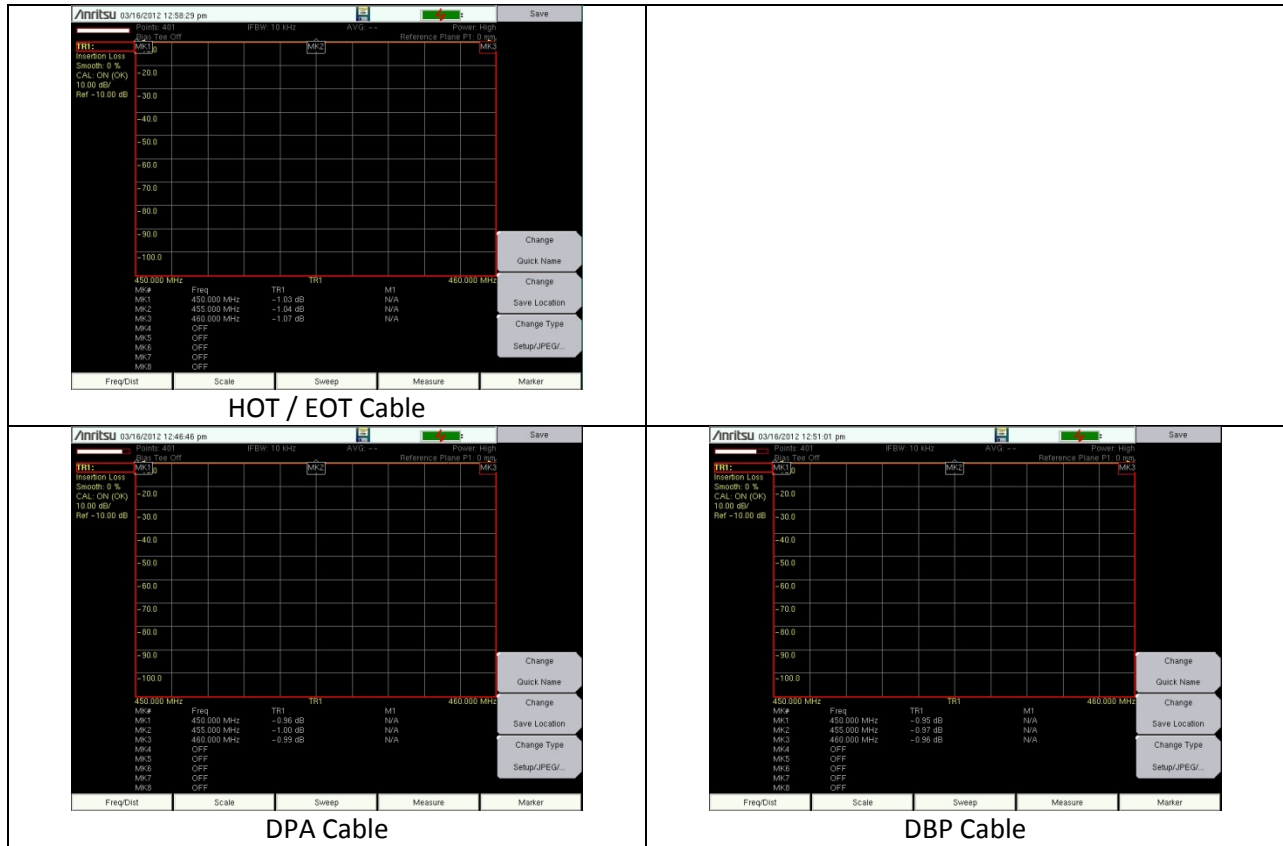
Anritsu 03/16/2012 12:58:29 pm

Save

Points: 401 IFBW: 10 kHz AVG: -- Power: High
Bias Tee Off Reference Plane P1: 0 mm

TR1:
Insertion Loss
Smooth: 0 %
CAL: ON (OK)
10.00 dB/
Ref -10.00 dB

MK1 MK2 MK3

-20.0
-30.0
-40.0
-50.0
-60.0
-70.0
-80.0
-90.0
-100.0

450.000 MHz TR1 460.000 MHz

| MK# | Freq | TR1 | M1 |
|---|---|---|---|
| MK1 | 450.000 MHz | -1.03 dB | N/A |
| MK2 | 455.000 MHz | -1.04 dB | N/A |
| MK3 | 460.000 MHz | -1.07 dB | N/A |
| MK4 | OFF | | |
| MK5 | OFF | | |
| MK6 | OFF | | |
| MK7 | OFF | | |
| MK8 | OFF | | |

Change Quick Name
Change Save Location
Change Type Setup/JPEG/...

Freq/Dist Scale Sweep Measure Marker

HOT / EOT Cable

Anritsu 03/16/2012 12:46:46 pm

Save

Points: 401 IFBW: 10 kHz AVG: -- Power: High
Bias Tee Off Reference Plane P1: 0 mm

TR1:
Insertion Loss
Smooth: 0 %
CAL: ON (OK)
10.00 dB/
Ref -10.00 dB

MK1 MK2 MK3

-20.0
-30.0
-40.0
-50.0
-60.0
-70.0
-80.0
-90.0
-100.0

450.000 MHz TR1 460.000 MHz

| MK# | Freq | TR1 | M1 |
|---|---|---|---|
| MK1 | 450.000 MHz | -0.96 dB | N/A |
| MK2 | 455.000 MHz | -1.00 dB | N/A |
| MK3 | 460.000 MHz | -0.99 dB | N/A |
| MK4 | OFF | | |
| MK5 | OFF | | |
| MK6 | OFF | | |
| MK7 | OFF | | |
| MK8 | OFF | | |

Change Quick Name
Change Save Location
Change Type Setup/JPEG/...

Freq/Dist Scale Sweep Measure Marker

DPA Cable

Anritsu 03/16/2012 12:51:01 pm

Save

Points: 401 IFBW: 10 kHz AVG: -- Power: High
Bias Tee Off Reference Plane P1: 0 mm

TR1:
Insertion Loss
Smooth: 0 %
CAL: ON (OK)
10.00 dB/
Ref -10.00 dB

MK1 MK2 MK3

-20.0
-30.0
-40.0
-50.0
-60.0
-70.0
-80.0
-90.0
-100.0

450.000 MHz TR1 460.000 MHz

| MK# | Freq | TR1 | M1 |
|---|---|---|---|
| MK1 | 450.000 MHz | -0.95 dB | N/A |
| MK2 | 455.000 MHz | -0.97 dB | N/A |
| MK3 | 460.000 MHz | -0.96 dB | N/A |
| MK4 | OFF | | |
| MK5 | OFF | | |
| MK6 | OFF | | |
| MK7 | OFF | | |
| MK8 | OFF | | |

Change Quick Name
Change Save Location
Change Type Setup/JPEG/...

Freq/Dist Scale Sweep Measure Marker

DBP Cable